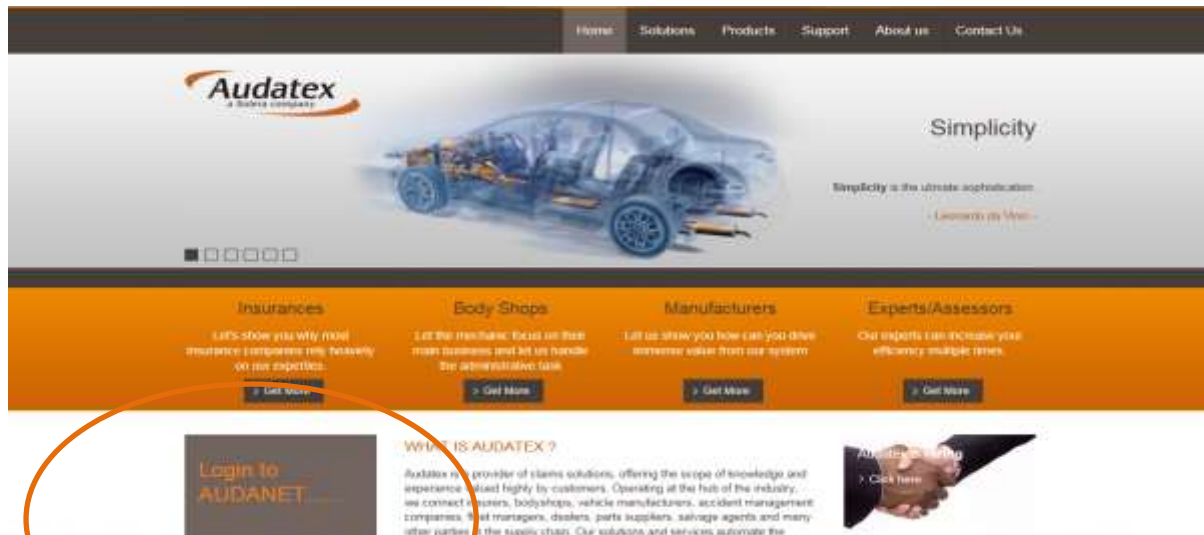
Home Solutions Products Support About us Contact Us

Audatex
a Solera company

Simplicity

Simplicity is the ultimate sophistication.

- Leonardo da Vinci -

Insurances
Let's show you why most insurance companies rely heavily on our expertise.
> Get More

Body Shops
Let the mechanic focus on their main business and let us handle the administrative task.
> Get More

Manufacturers
Let us show you how can you drive immense value from our system
> Get More

Experts/Assessors
Our experts can increase your efficiency multiple times.
> Get More

Login to AUDANET......

WHAT IS AUDATEX ?

Audatex is a provider of claims solutions, offering the scope of knowledge and experience valued highly by customers. Operating at the hub of the industry, we connect insurers, bodyshops, vehicle manufacturers, accident management companies, fleet managers, dealers, parts suppliers, salvage agents and many other parties in the supply chain. Our solutions and services automate the

Audatex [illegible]
> Click here